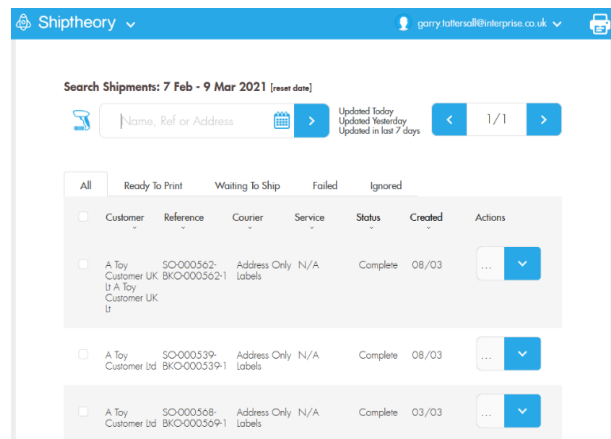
Shiptheory

garry.tattersall@interprise.co.uk

Search Shipments: 7 Feb - 9 Mar 2021 [reset date]

Name, Ref or Address

Updated Today
Updated Yesterday
Updated in last 7 days

1/1

All | Ready To Print | Waiting To Ship | Failed | Ignored

| | Customer | Reference | Courier | Service | Status | Created | Actions |
|---|---|---|---|---|---|---|---|
| | A Toy Customer UK Lt A Toy Customer UK Lt | SO-000562-BKO-000562-1 | Address Only Labels | N/A | Complete | 08/03 | ... |
| | A Toy Customer Ltd | SO-000539-BKO-000539-1 | Address Only Labels | N/A | Complete | 08/03 | ... |
| | A Toy Customer Ltd | SO-000568-BKO-000569-1 | Address Only Labels | N/A | Complete | 03/03 | ... |